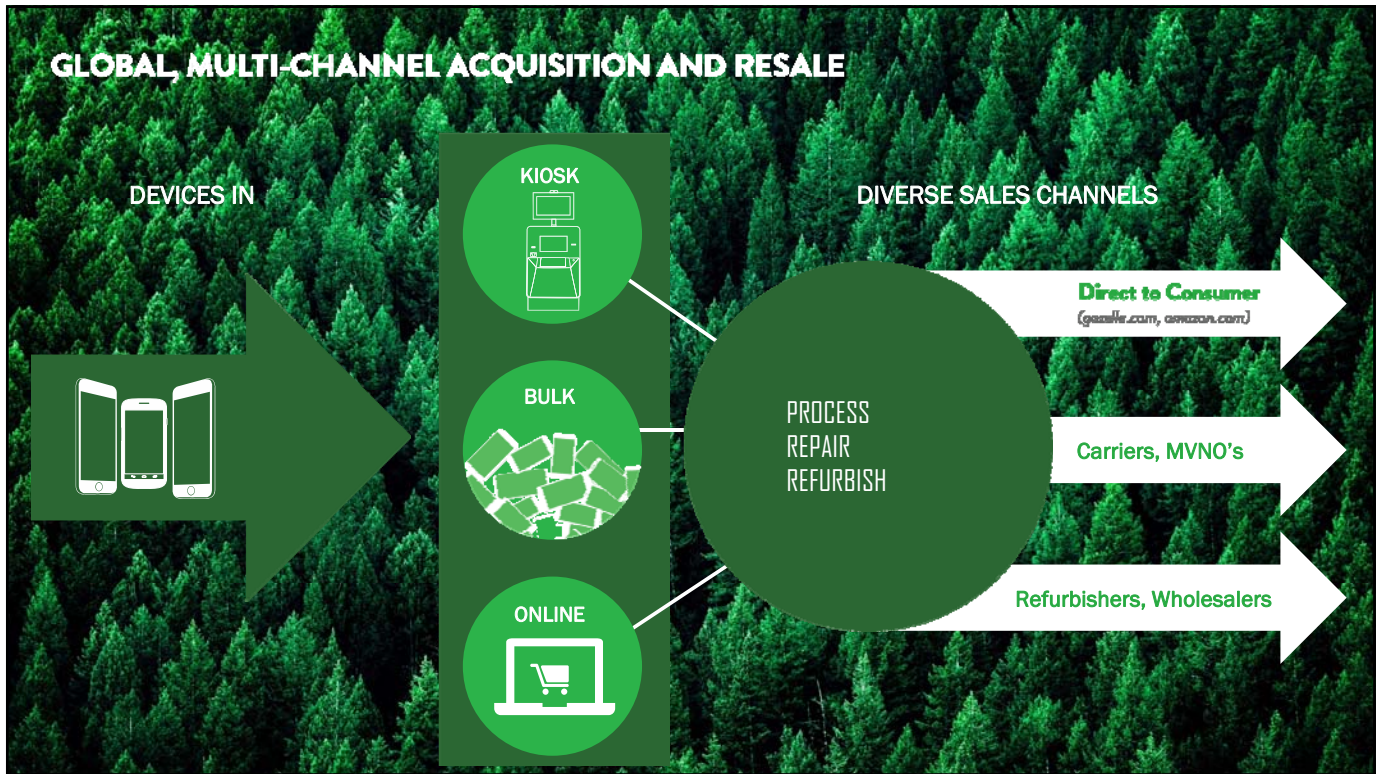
GLOBAL, MULTI-CHANNEL ACQUISITION AND RESALE

DEVICES IN

KIOSK

BULK

ONLINE

DIVERSE SALES CHANNELS

PROCESS
REPAIR
REFURBISH

Direct to Consumer
(gazelle.com, amazon.com)

Carriers, MVNO's

Refurbishers, Wholesalers